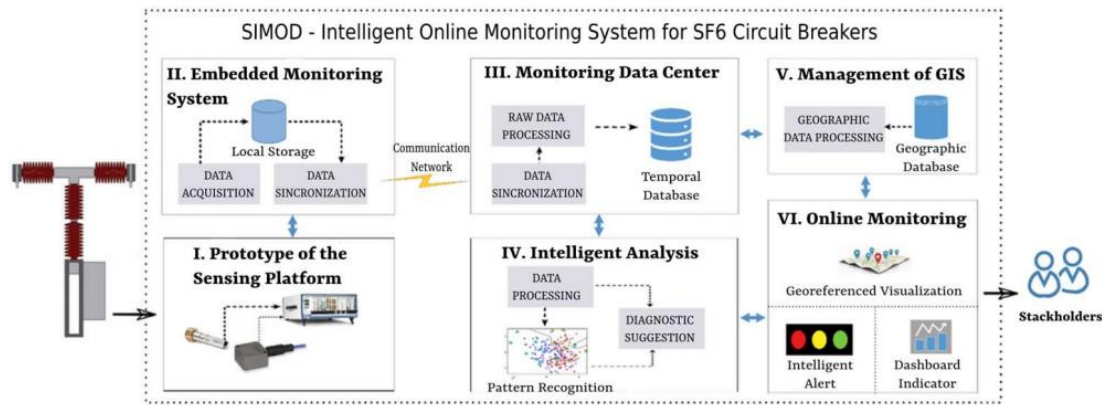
SIMOD - Intelligent Online Monitoring System for SF6 Circuit Breakers

II. Embedded Monitoring System

Local Storage

DATA ACQUISITION

DATA SINCRONIZATION

Communication Network

III. Monitoring Data Center

RAW DATA PROCESSING

DATA SINCRONIZATION

Temporal Database

V. Management of GIS

GEOGRAPHIC DATA PROCESSING

Geographic Database

I. Prototype of the Sensing Platform

IV. Intelligent Analysis

DATA PROCESSING

DIAGNOSTIC SUGGESTION

Pattern Recognition

VI. Online Monitoring

Georeferenced Visualization

Intelligent Alert

Dashboard Indicator

Stackholders